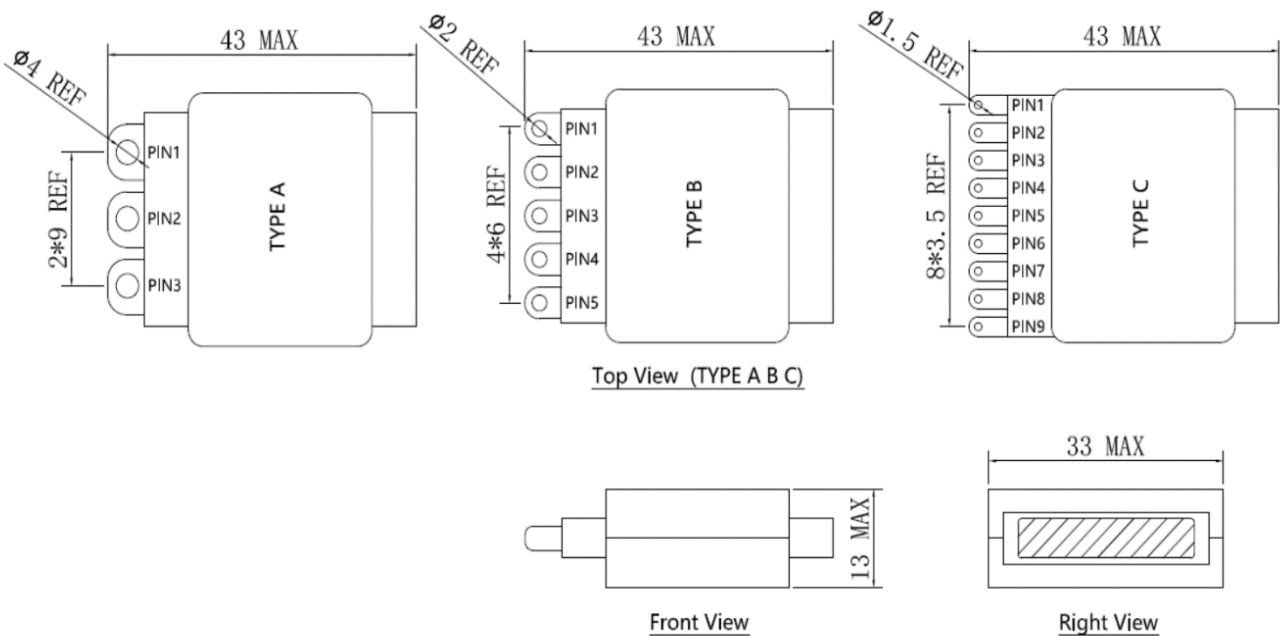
Ø4 REF

43 MAX

PIN1

PIN2

PIN3

2*9 REF

TYPE A

Ø2 REF

43 MAX

PIN1

PIN2

PIN3

PIN4

PIN5

4*6 REF

TYPE B

Ø1.5 REF

43 MAX

PIN1

PIN2

PIN3

PIN4

PIN5

PIN6

PIN7

PIN8

PIN9

8*3.5 REF

TYPE C

Top View (TYPE A B C)

13 MAX

Front View

33 MAX

Right View